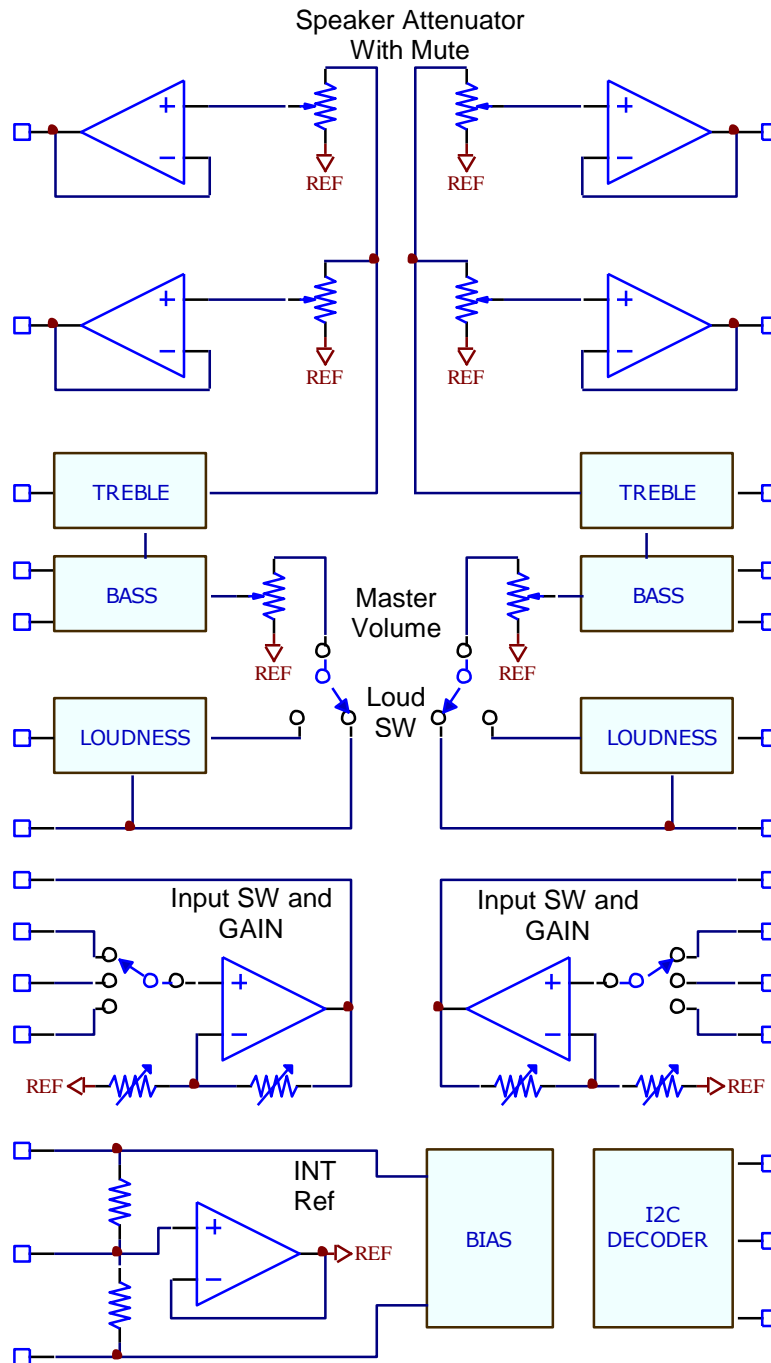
Speaker Attenuator
With Mute

+
−
REF
REF
+
−

+
−
REF
REF
+
−

TREBLE
TREBLE

BASS
BASS
Master
Volume
REF
REF
Loud
SW

LOUDNESS
LOUDNESS

Input SW and
GAIN
Input SW and
GAIN
+
−
+
−
REF
REF

INT
Ref
+
−
REF
BIAS
I2C
DECODER